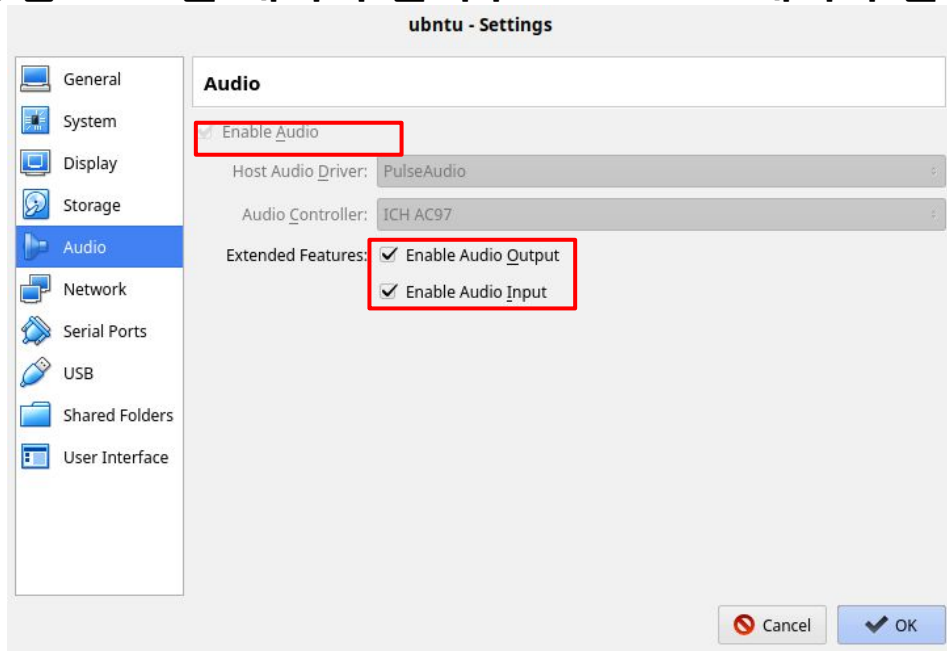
ubntu - Settings

General
System
Display
Storage
Audio
Network
Serial Ports
USB
Shared Folders
User Interface

Audio

Enable Audio

Host Audio Driver: PulseAudio

Audio Controller: ICH AC97

Extended Features: Enable Audio Output

Enable Audio Input

Cancel

OK